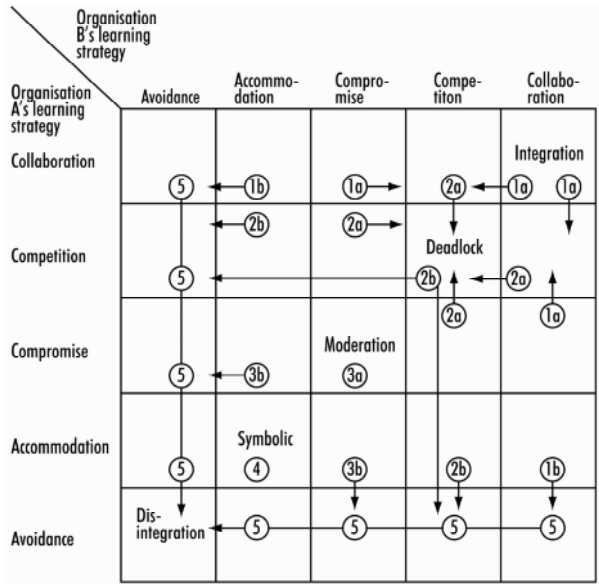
Organisation B's learning strategy

Organisation A's learning strategy

| | Avoidance | Accommodation | Compromise | Competiton | Collaboration |
|---|---|---|---|---|---|
| Collaboration | 5 | 1b | 1a | 2a 1a | Integration 1a |
| Competition | 5 | 2b | 2a | Deadlock 2b 2a | 2a 1a |
| Compromise | 5 | 3b | Moderation 3a | | |
| Accommodation | 5 | Symbolic 4 | 3b | 2b | 1b |
| Avoidance | Disintegration | 5 | 5 | 5 | 5 |